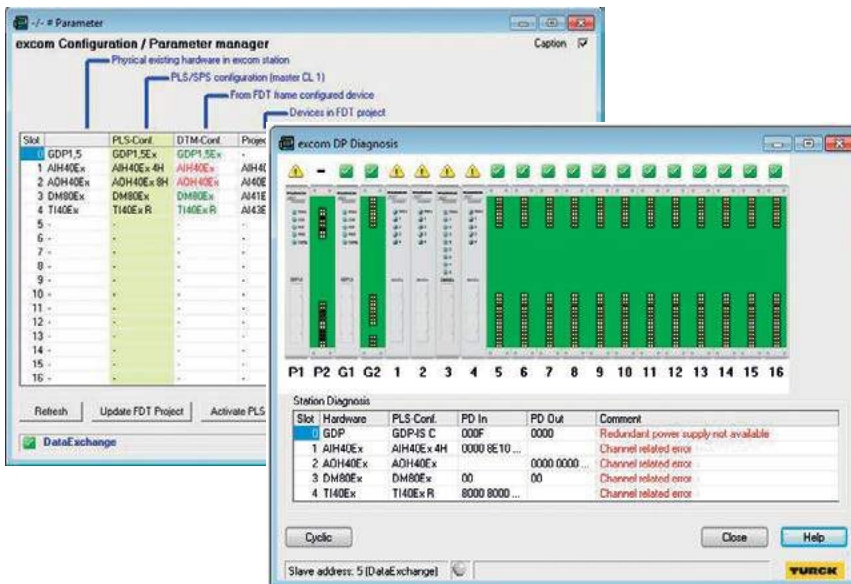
-/- # Parameter

excom Configuration / Parameter manager

Caption

Physical existing hardware in excom station

PLS/SPS configuration (master CL 1)

From FDT frame configured device

Devices in FDT project

| Slot | | PLS-Conf. | DTM-Conf. | Projec |
|---|---|---|---|---|
| 0 | GDP1,5 | GDP1,5Ex | GDP1,5Ex | |
| 1 | AIH40Ex | AIH40Ex 4H | AIH40Ex | AIH4 |
| 2 | AOH40Ex | AOH40Ex 8H | AOH40Ex | AI40E |
| 3 | DM80Ex | DM80Ex | DM80Ex | AI41E |
| 4 | TI40Ex | TI40Ex R | TI40Ex R | AI43E |
| 5 | - | - | - | |
| 6 | - | - | - | |
| 7 | - | - | - | |
| 8 | - | - | - | |
| 9 | - | - | - | |
| 10 | - | - | - | |
| 11 | - | - | - | |
| 12 | - | - | - | |
| 13 | - | - | - | |
| 14 | - | - | - | |
| 15 | - | - | - | |
| 16 | - | - | - | |

Refresh | Update FDT Project | Activate PLS

DataExchange

excom DP Diagnosis

P1 P2 G1 G2 1 2 3 4 5 6 7 8 9 10 11 12 13 14 15 16

Station Diagnosis

| Slot | Hardware | PLS Conf. | PD In | PD Out | Comment |
|---|---|---|---|---|---|
| 0 | GDP | GDP-IS C | 000F | 0000 | Redundant power supply not available |
| 1 | AIH40Ex | AIH40Ex 4H | 0000 8E10 ... | | Channel related error |
| 2 | AOH40Ex | AOH40Ex | | 0000 0000 ... | Channel related error |
| 3 | DM80Ex | DM80Ex | 00 | 00 | Channel related error |
| 4 | TI40Ex | TI40Ex R | 8000 8000 ... | | Channel related error |

Cyclic

Close

Help

Slave address: 5 (DataExchange)

TURCK